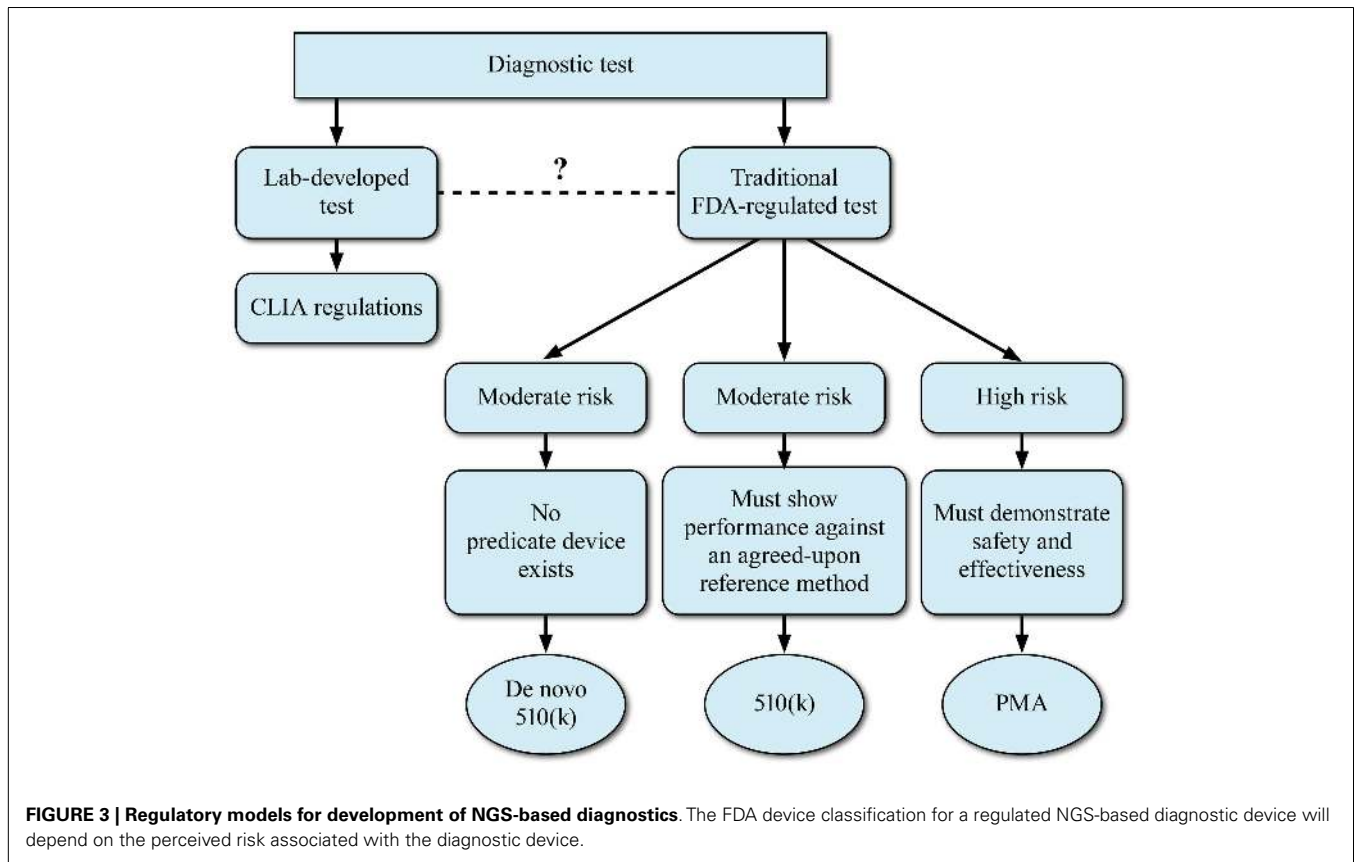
Diagnostic test

Lab-developed test

?

Traditional FDA-regulated test

CLIA regulations

Moderate risk

Moderate risk

High risk

No predicate device exists

Must show performance against an agreed-upon reference method

Must demonstrate safety and effectiveness

De novo 510(k)

510(k)

PMA

**FIGURE 3 | Regulatory models for development of NGS-based diagnostics**. The FDA device classification for a regulated NGS-based diagnostic device will depend on the perceived risk associated with the diagnostic device.